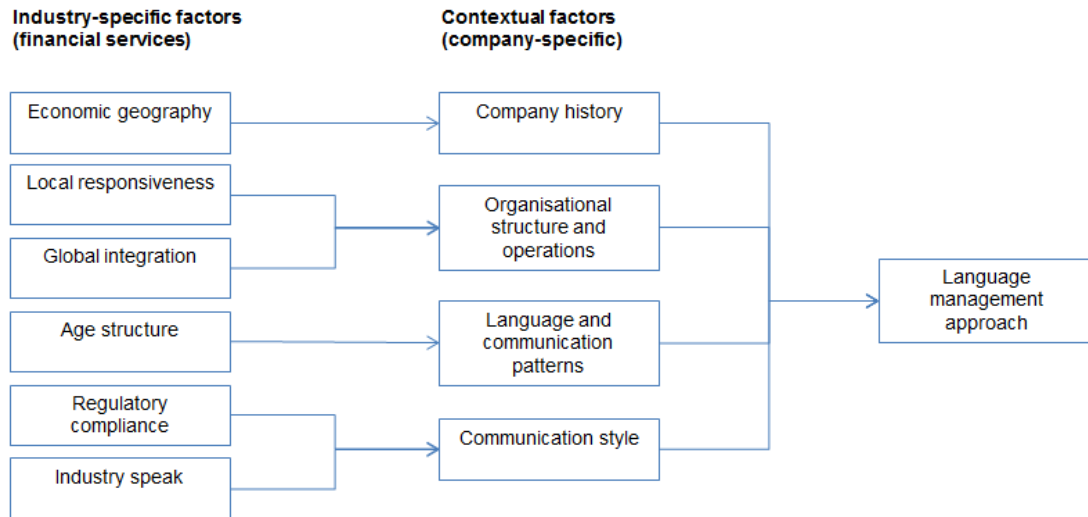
Industry-specific factors (financial services)

Contextual factors (company-specific)

Economic geography

Local responsiveness

Global integration

Age structure

Regulatory compliance

Industry speak

Company history

Organisational structure and operations

Language and communication patterns

Communication style

Language management approach